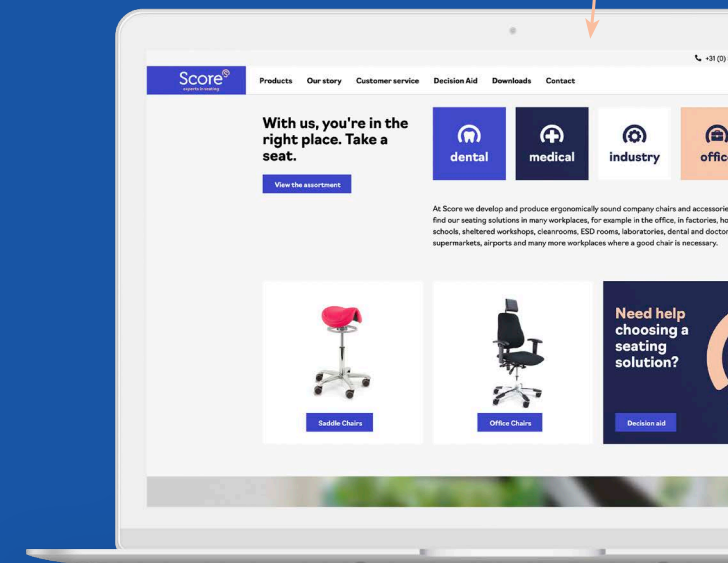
+31 (0)

Score
experts in seating

Products Our story Customer service Decision Aid Downloads Contact

With us, you're in the right place. Take a seat.

View the assortment

dental

medical

industry

offic

At Score we develop and produce ergonomically sound company chairs and accessorie find our seating solutions in many workplaces, for example in the office, in factories, ho schools, sheltered workshops, cleanrooms, ESD rooms, laboratories, dental and doctor supermarkets, airports and many more workplaces where a good chair is necessary.

Saddle Chairs

Office Chairs

Need help choosing a seating solution?

Decision aid